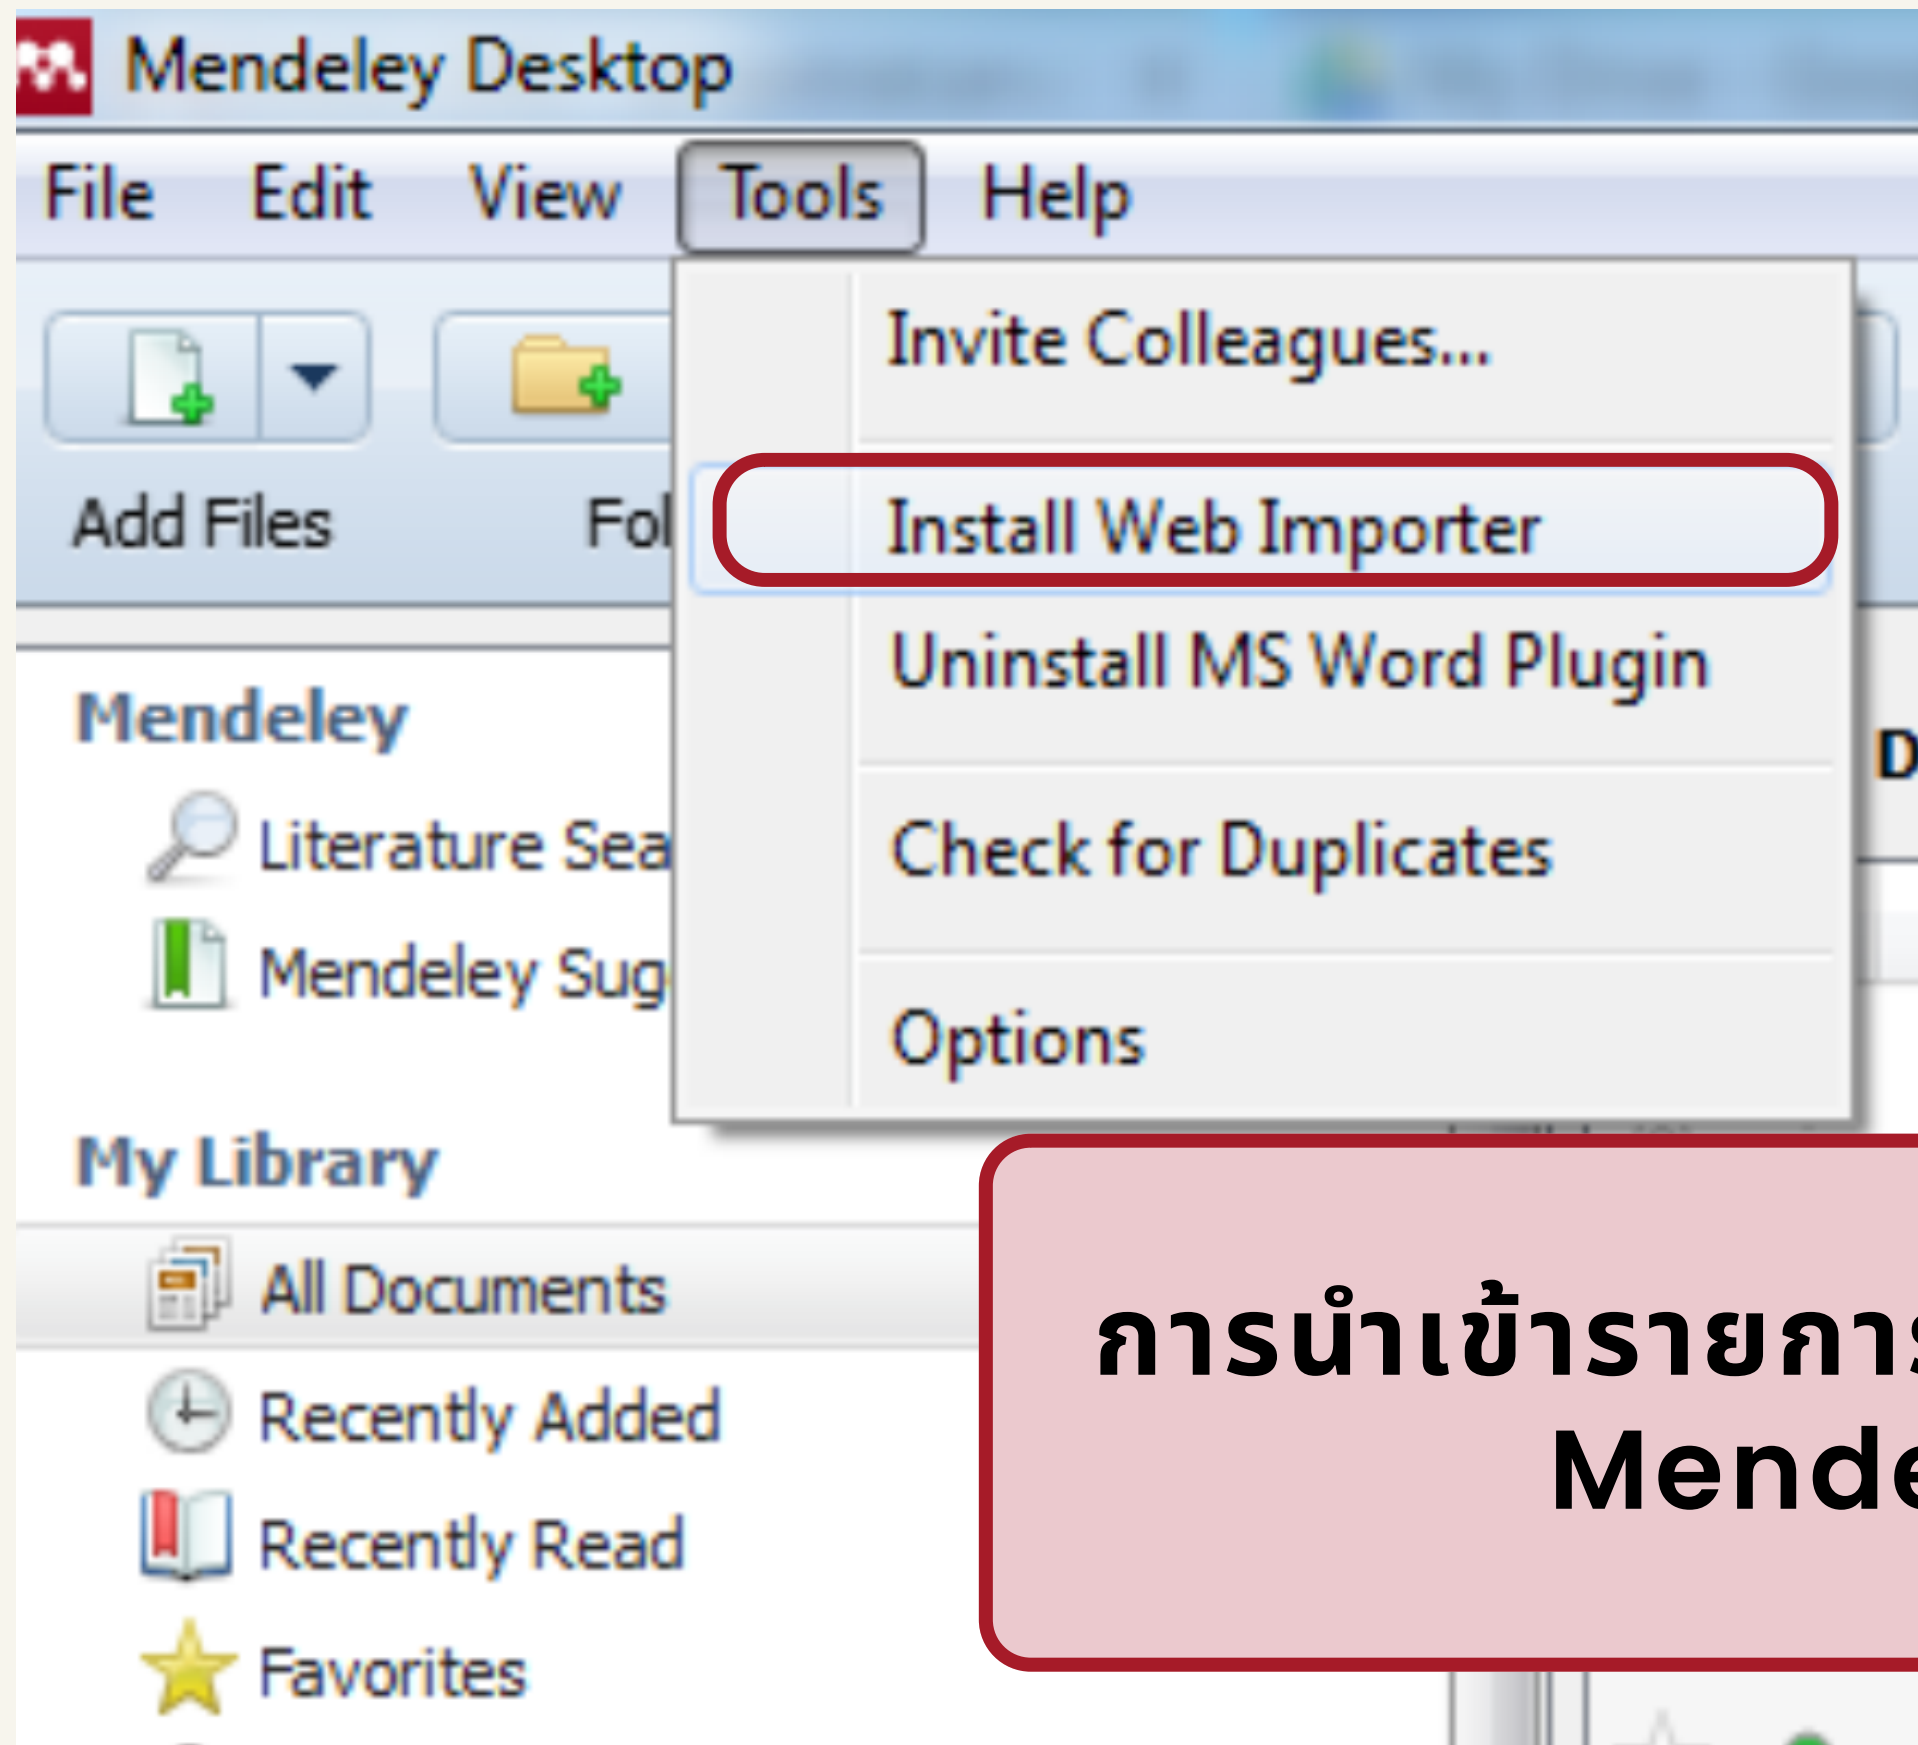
Mendeley Desktop

File Edit View Tools Help

Add Files Fol

Invite Colleagues...

Install Web Importer

Uninstall MS Word Plugin

Check for Duplicates

Options

D

Mendeley

Literature Sea

Mendeley Sug

My Library

All Documents

Recently Added

Recently Read

Favorites

การนำเข้ารายการ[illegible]

Mende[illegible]